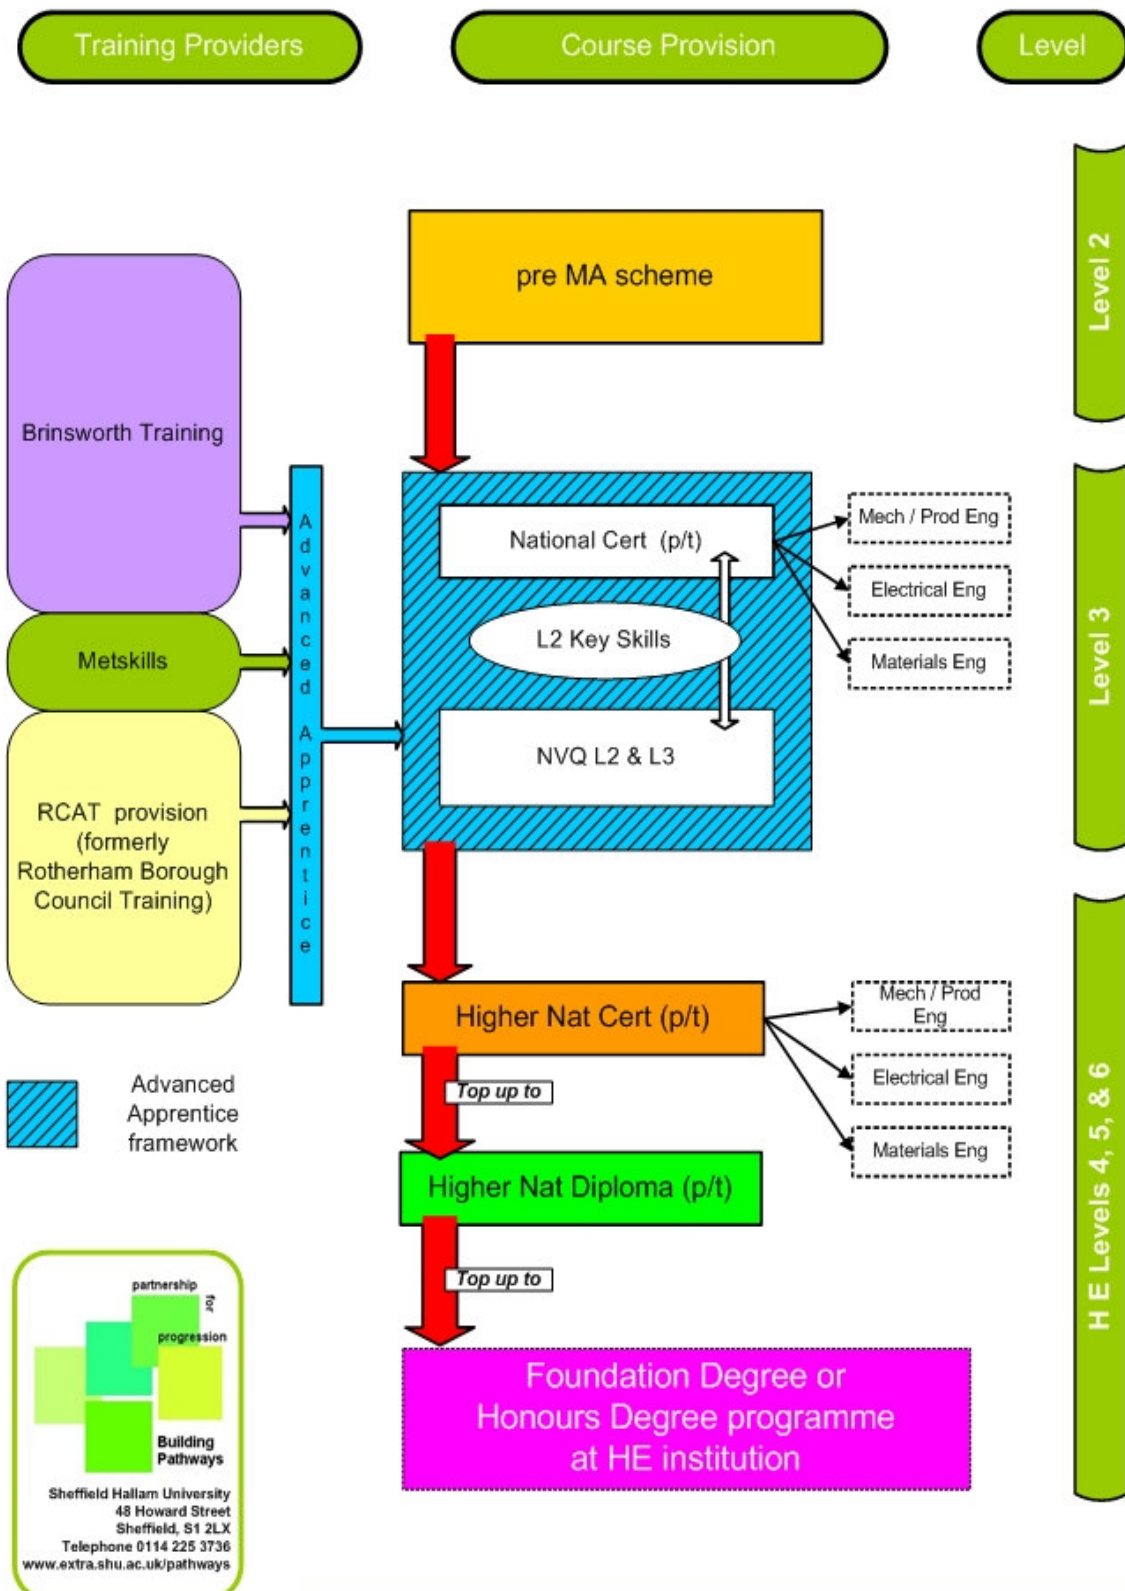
Training Providers

Course Provision

Level

Level 2

pre MA scheme

Brinsworth Training

Metskills

RCAT provision (formerly Rotherham Borough Council Training)

Advanced Apprentice

National Cert (p/t)

L2 Key Skills

NVQ L2 & L3

Mech / Prod Eng

Electrical Eng

Materials Eng

Level 3

Higher Nat Cert (p/t)

Mech / Prod Eng

Electrical Eng

Materials Eng

Advanced Apprentice framework

Top up to

Higher Nat Diploma (p/t)

Top up to

Foundation Degree or Honours Degree programme at HE institution

H E Levels 4, 5, & 6

partnership for progression

Building Pathways

Sheffield Hallam University
48 Howard Street
Sheffield, S1 2LX
Telephone 0114 225 3736
www.extra.shu.ac.uk/pathways